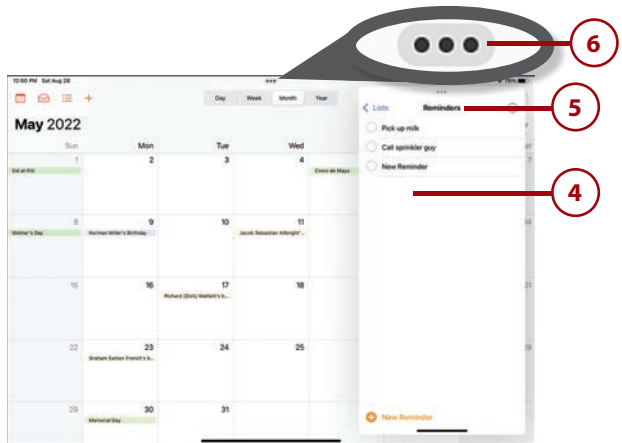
6

12:00 PM Sat Aug 20

Day Week Month Year

May 2022

Sun Mon Tue Wed

1 2 3 4

Eid al-Fitr

Cinco de Mayo

8 9 10 11

Mother's Day

Norman Miller's Birthday

Jacob Sebastian Albright'...

15 16 17 18

Richard (Dick) Mallett's b...

22 23 24 25

Graham Eaton French's b...

29 30 31

Memorial Day

< Lists Reminders

5

Pick up milk

Call sprinkler guy

New Reminder

4

7

14

21

28

New Reminder